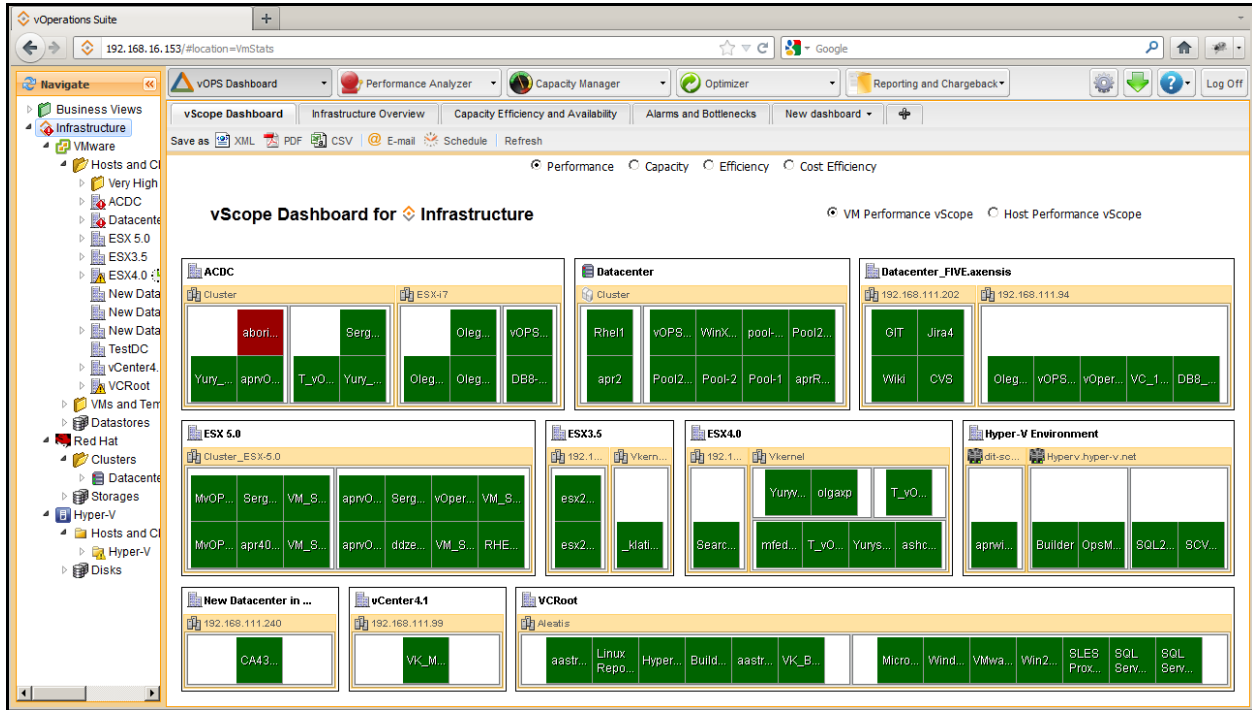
vOperations Suite
192.168.16.153/#location=VmStats
Google

Navigate
Business Views
Infrastructure
VMware
Hosts and Cl
Very High
ACDC
Datacente
ESX 5.0
ESX3.5
ESX4.0
New Data
New Data
New Data
TestDC
vCenter4.
VCRoot
VMs and Tem
Datastores
Red Hat
Clusters
Datacente
Storages
Hyper-V
Hosts and Cl
Hyper-V
Disks

vOPS Dashboard
Performance Analyzer
Capacity Manager
Optimizer
Reporting and Chargeback
Log Off

vScope Dashboard
Infrastructure Overview
Capacity Efficiency and Availability
Alarms and Bottlenecks
New dashboard

Save as XML PDF CSV E-mail Schedule Refresh

Performance Capacity Efficiency Cost Efficiency

vScope Dashboard for Infrastructure

VM Performance vScope Host Performance vScope

ACDC
Cluster
abori...
Yury_...
aprvO...
Serg...
T_vO...
Yury_...
ESX-i7
Oleg...
vOPS...
Oleg...
Oleg...
DB8-...

Datacenter
Cluster
Rhel1
apr2
vOPS...
WinX...
pool-...
Pool2...
Pool2...
Pool-2
Pool-1
aprR...

Datacenter_FIVE.axensis
192.168.111.202
GIT
Jira4
Wiki
CVS
192.168.111.94
Oleg...
vOPS...
vOper...
VC_1...
DB8_...

ESX 5.0
Cluster_ESX-5.0
MvOP...
Serg...
VM_S...
MvOP...
apr40...
VM_S...
aprvO...
Serg...
vOper...
VM_S...
aprvO...
ddze...
VM_S...
RHE...

ESX3.5
192.1...
Vkern...
esx2...
esx2...
_klati...

ESX4.0
192.1...
Vkernel
Searc...
Yuryv...
olgaxp
T_vO...
mfed...
T_vO...
Yurys...
ashc...

Hyper-V Environment
dit-sc...
Hyperv.hyper-v.net
aprwi...
Builder
OpsM...
SQL2...
SCV...

New Datacenter in ...
192.168.111.240
CA43...

vCenter4.1
192.168.111.99
VK_M...

VCRoot
Aleatis
aastr...
Linux Repo...
Hyper...
Build...
aastr...
VK_B...
Micro...
Wind...
VMwa...
Win2...
SLES Prox...
SQL Serv...
SQL Serv...